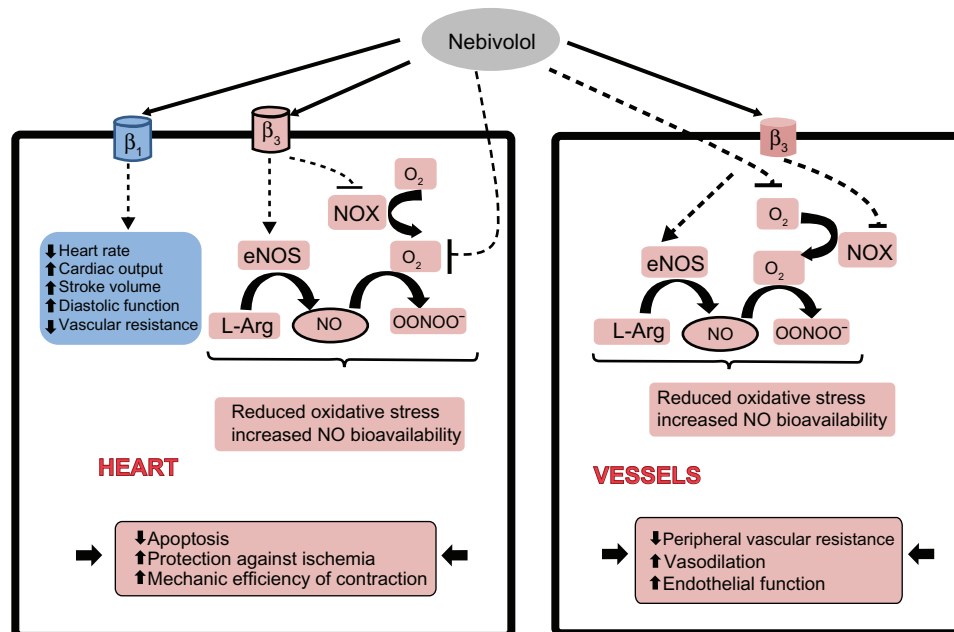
Nebivolol

$\beta_1$

$\beta_3$

$O_2$

NOX

eNOS

$O_2$

⬇Heart rate
⬆Cardiac output
⬆Stroke volume
⬆Diastolic function
⬇Vascular resistance

L-Arg

NO

$OONOO^-$

Reduced oxidative stress increased NO bioavailability

HEART

⬇Apoptosis
⬆Protection against ischemia
⬆Mechanic efficiency of contraction

$\beta_3$

eNOS

$O_2$

NOX

$O_2$

L-Arg

NO

$OONOO^-$

Reduced oxidative stress increased NO bioavailability

VESSELS

⬇Peripheral vascular resistance
⬆Vasodilation
⬆Endothelial function